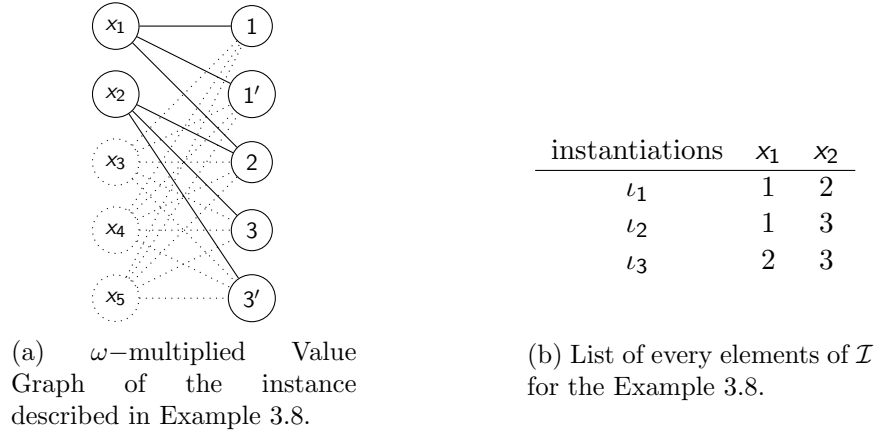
$x_1$
$x_2$
$x_3$
$x_4$
$x_5$
1
$1'$
2
3
$3'$

(a) $\omega-$multiplied Value Graph of the instance described in Example 3.8.

| instantiations | $x_1$ | $x_2$ |
|---|---|---|
| $\iota_1$ | 1 | 2 |
| $\iota_2$ | 1 | 3 |
| $\iota_3$ | 2 | 3 |

(b) List of every elements of $\mathcal{I}$ for the Example 3.8.